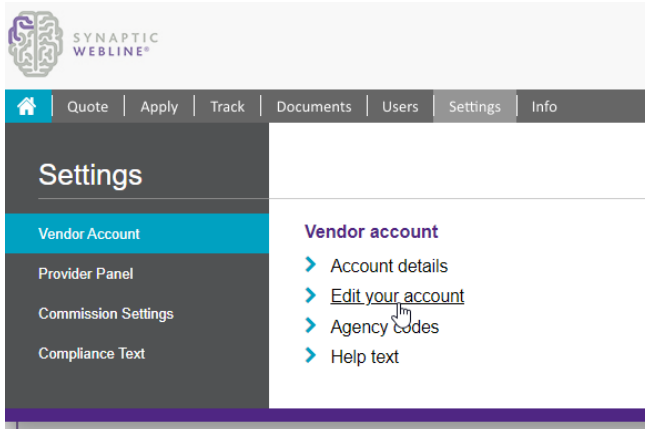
SYNAPTIC
WEBLINE®

Quote | Apply | Track | Documents | Users | Settings | Info

Settings

Vendor Account

Provider Panel

Commission Settings

Compliance Text

Vendor account

Account details

Edit your account

Agency codes

Help text